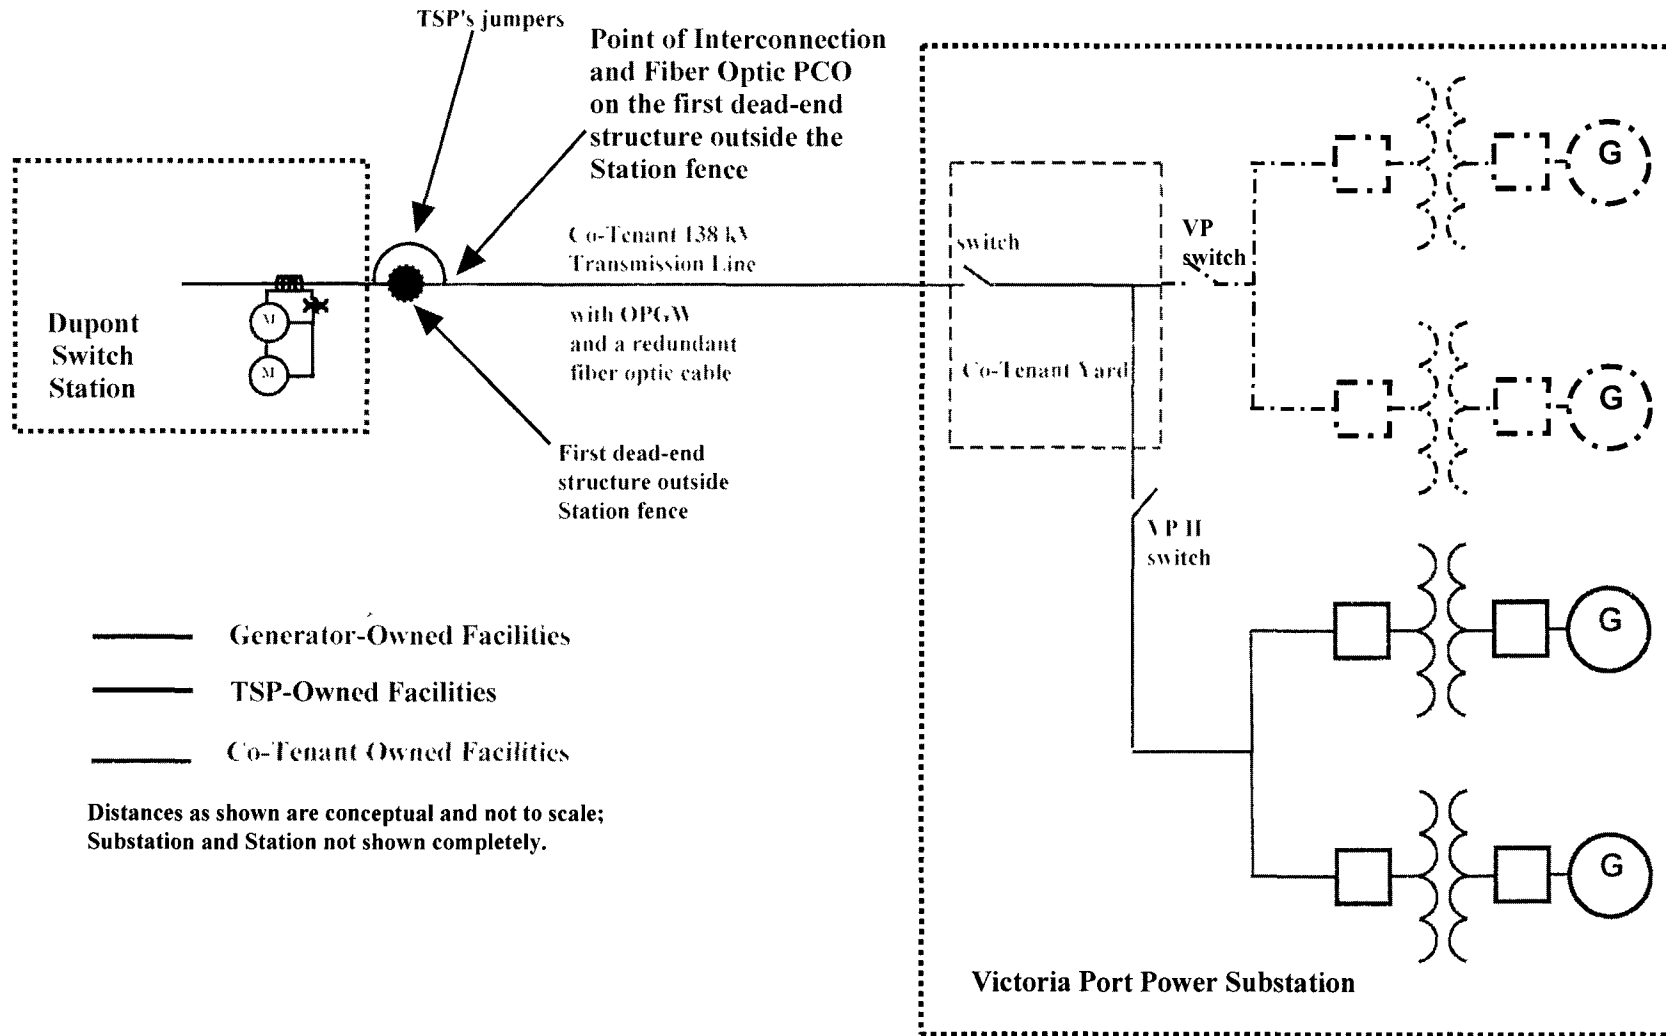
TSP's jumpers

Point of Interconnection and Fiber Optic PCO on the first dead-end structure outside the Station fence

Dupont Switch Station

M

M

Co-Tenant 138 kV Transmission Line

with OPGW and a redundant fiber optic cable

First dead-end structure outside Station fence

switch

Co-Tenant Yard

VP switch

G

G

VP II switch

G

G

Generator-Owned Facilities

TSP-Owned Facilities

Co-Tenant Owned Facilities

Distances as shown are conceptual and not to scale; Substation and Station not shown completely.

Victoria Port Power Substation